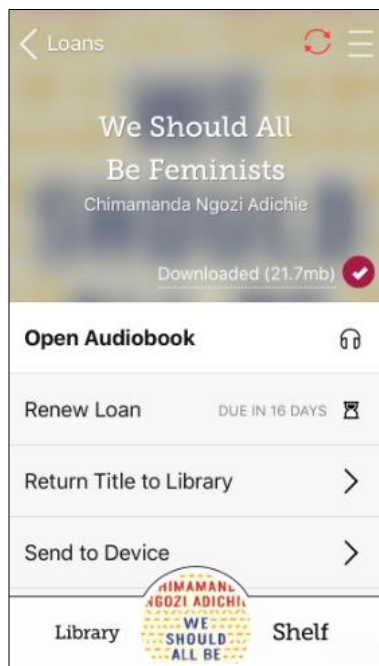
Loans

We Should All Be Feminists

Chimamanda Ngozi Adichie

Downloaded (21.7mb)

Open Audiobook

Renew Loan DUE IN 16 DAYS

Return Title to Library

Send to Device

Library

HIMAMANDA NGOZI ADICHIE WE SHOULD ALL BE

Shelf